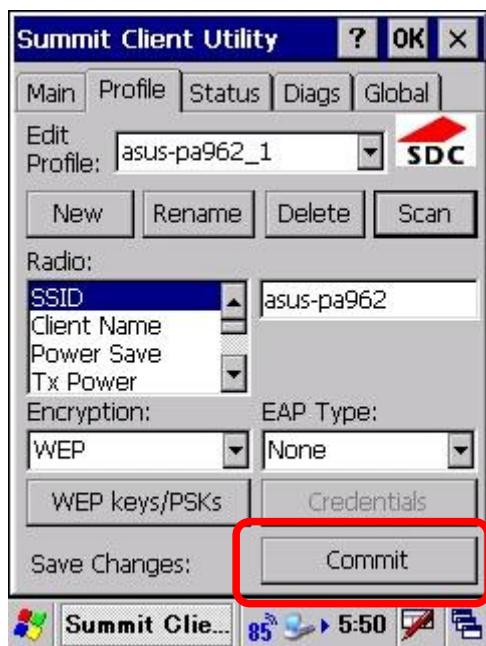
Summit Client Utility ? OK ×

Main Profile Status Diags Global

Edit Profile: asus-pa962_1

SDC

New Rename Delete Scan

Radio:

SSID
Client Name
Power Save
Tx Power

asus-pa962

Encryption: EAP Type:

WEP None

WEP keys/PSKs Credentials

Save Changes: Commit

Summit Clie... 85 5:50